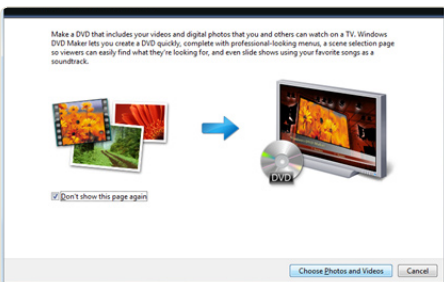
Make a DVD that includes your videos and digital photos that you and others can watch on a TV. Windows DVD Maker lets you create a DVD quickly, complete with professional-looking menus, a scene selection page so viewers can easily find what they're looking for, and even slide shows using your favorite songs as a soundtrack.

DVD

Don't show this page again

Choose Photos and Videos

Cancel